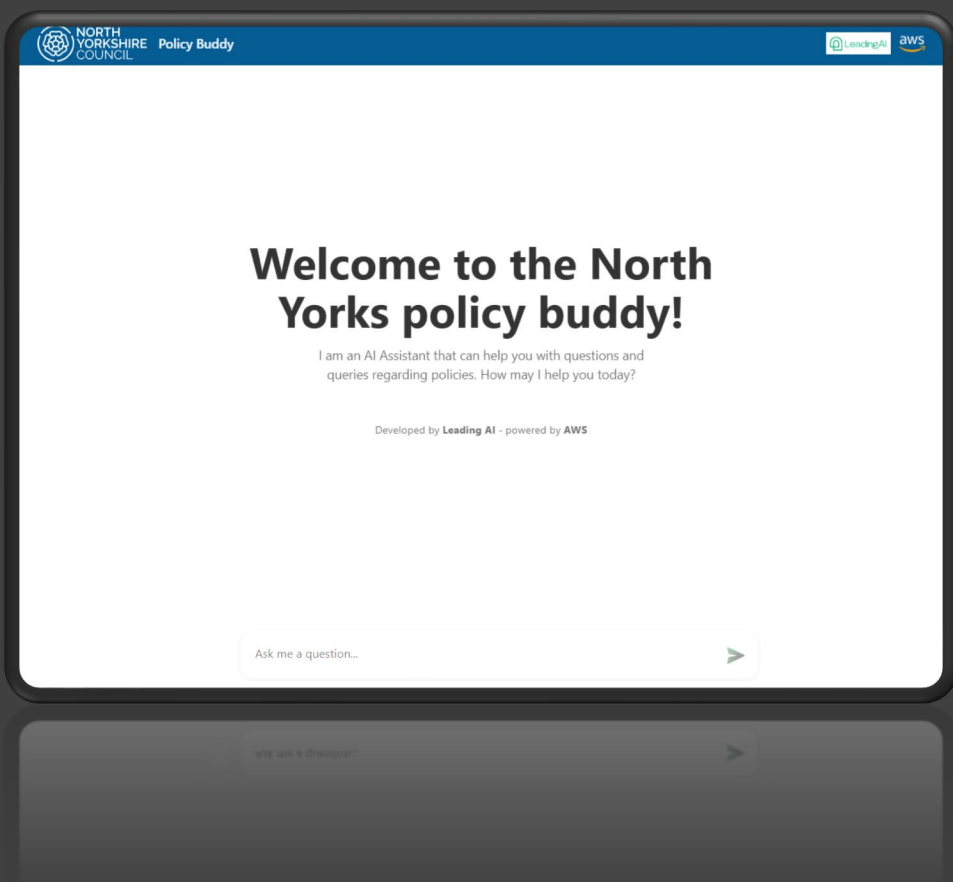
NORTH YORKSHIRE COUNCIL Policy Buddy

LeadingAI aws

Welcome to the North Yorks policy buddy!

I am an AI Assistant that can help you with questions and queries regarding policies. How may I help you today?

Developed by **Leading AI** - powered by **AWS**

Ask me a question...